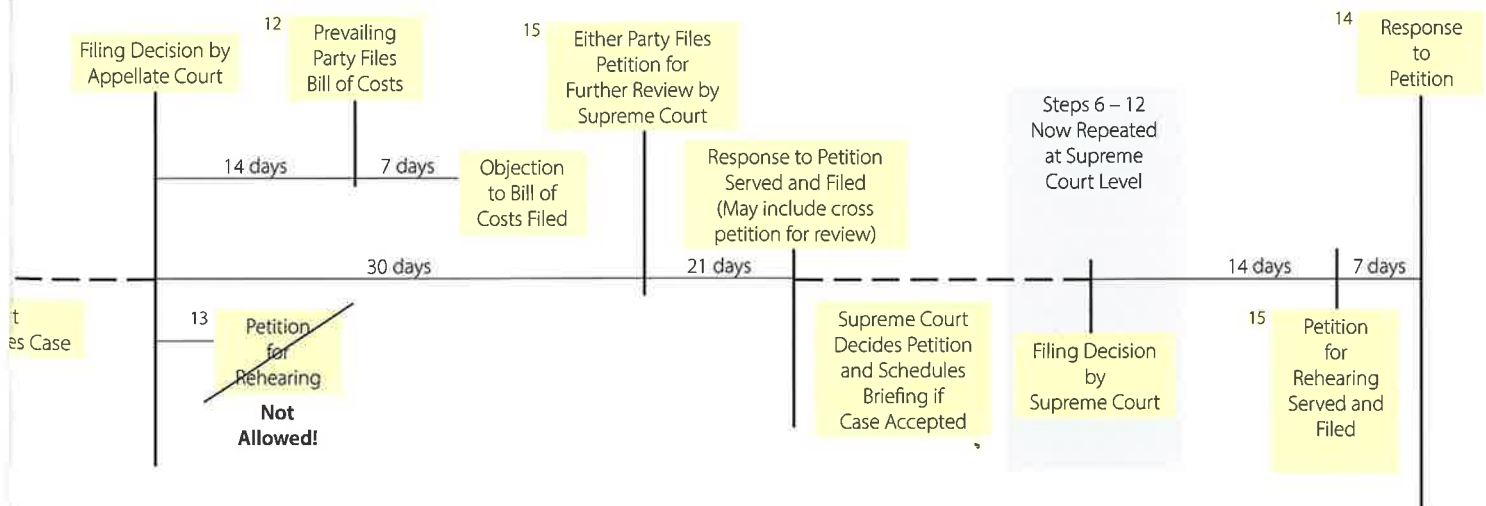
Filing Decision by Appellate Court

12 Prevailing Party Files Bill of Costs

15 Either Party Files Petition for Further Review by Supreme Court

14 Response to Petition

14 days

7 days

Objection to Bill of Costs Filed

Response to Petition Served and Filed (May include cross petition for review)

Steps 6 – 12 Now Repeated at Supreme Court Level

30 days

21 days

14 days

7 days

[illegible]t
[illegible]es Case

13 Petition for Rehearing

Not Allowed!

Supreme Court Decides Petition and Schedules Briefing if Case Accepted

Filing Decision by Supreme Court

15 Petition for Rehearing Served and Filed